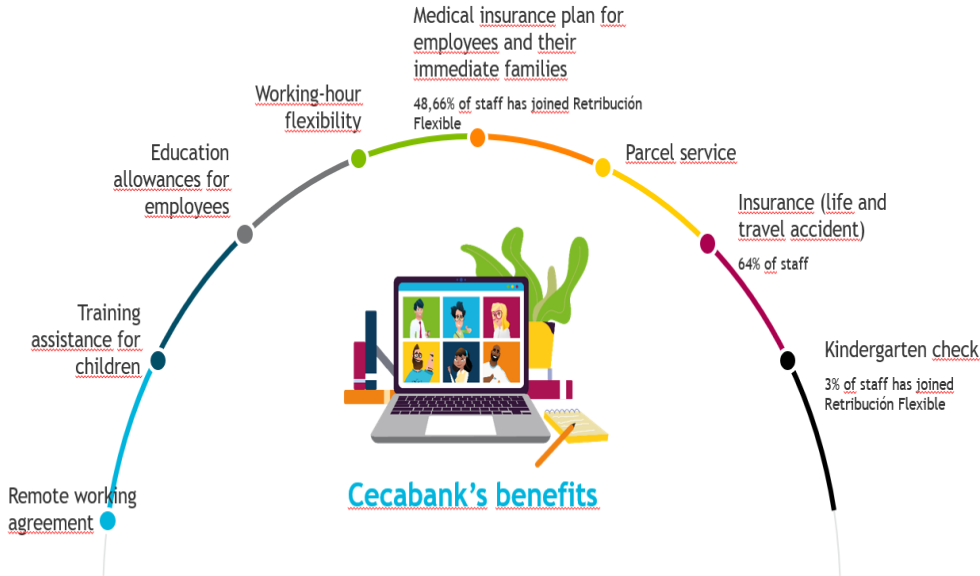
Remote working agreement

Training assistance for children

Education allowances for employees

Working-hour flexibility

Medical insurance plan for employees and their immediate families

48,66% of staff has joined Retribución Flexible

Parcel service

Insurance (life and travel accident)

64% of staff

Kindergarten check

3% of staff has joined Retribución Flexible

Cecabank's benefits